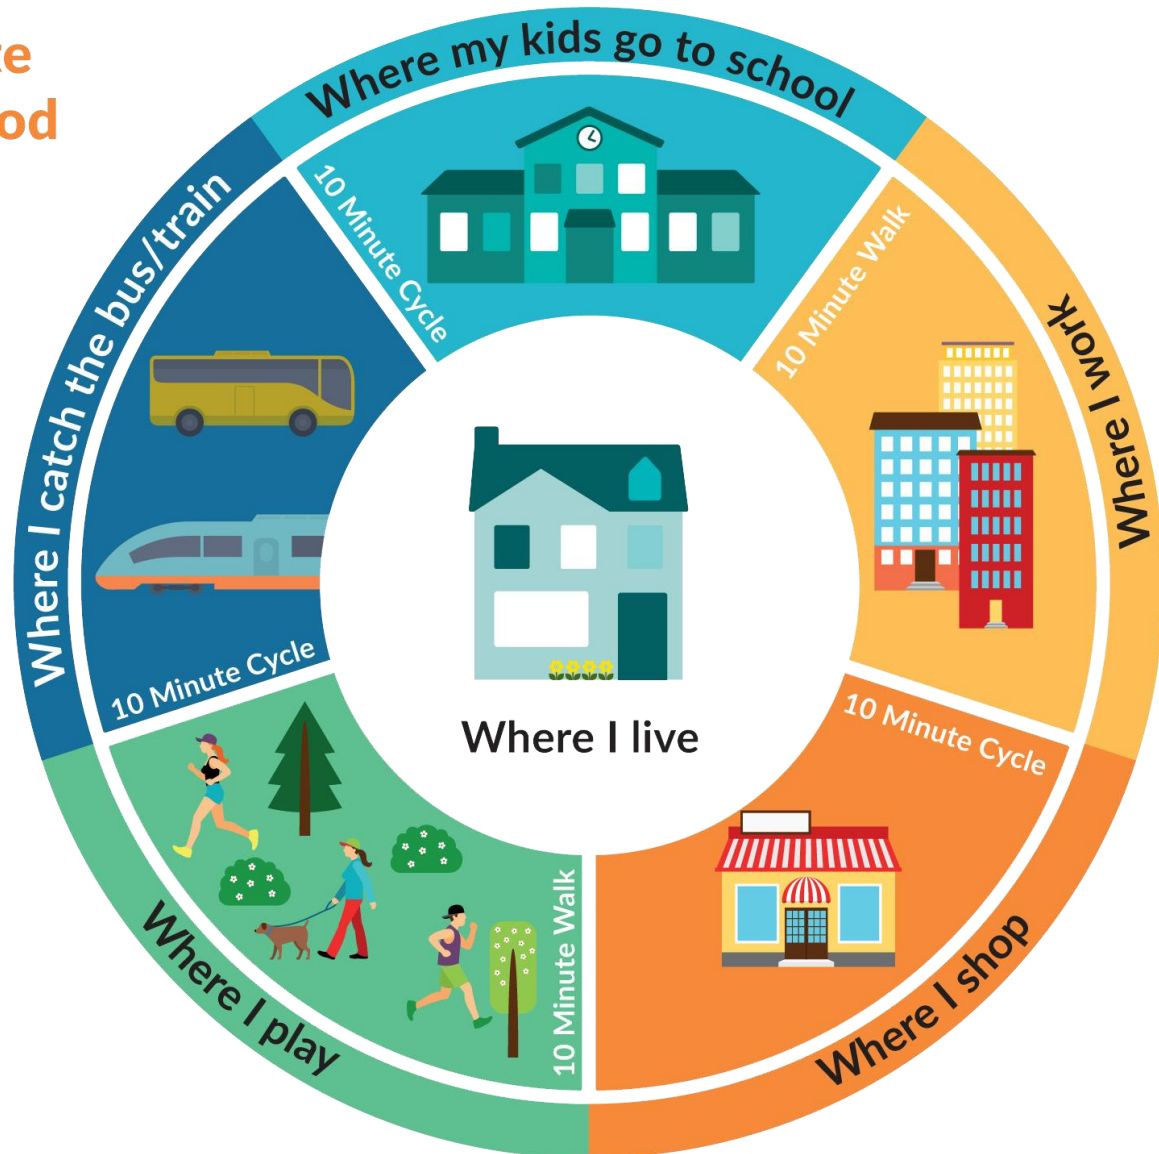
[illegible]e
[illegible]od

Where my kids go to school

10 Minute Cycle

10 Minute Walk

Where I work

Where I catch the bus/train

Where I live

10 Minute Cycle

10 Minute Cycle

10 Minute Walk

Where I play

Where I shop